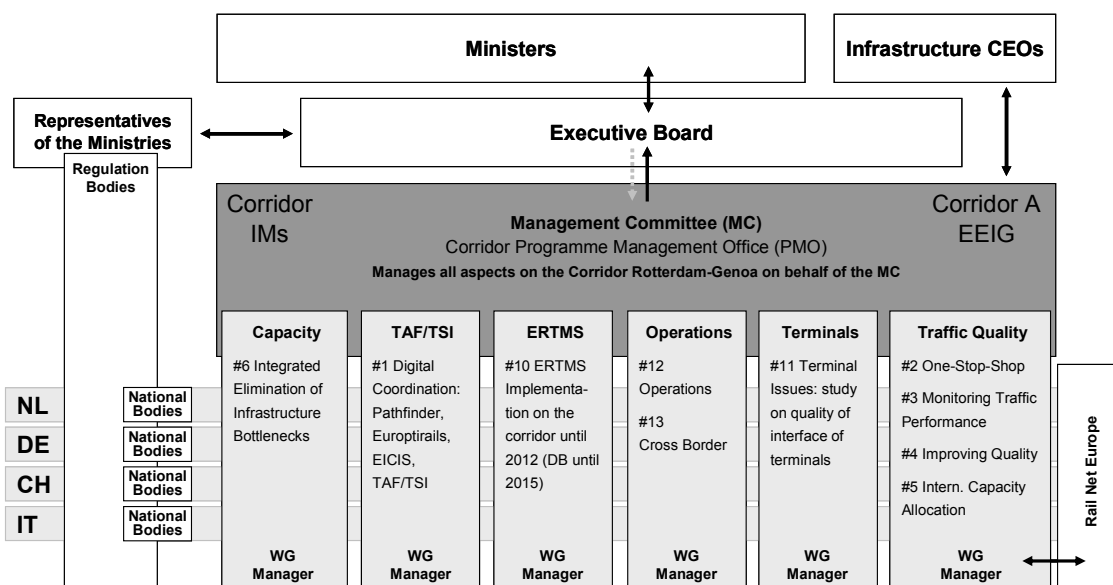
Ministers

Infrastructure CEOs

Representatives of the Ministries

Executive Board

Regulation Bodies

Corridor IMs

Management Committee (MC)
Corridor Programme Management Office (PMO)
Manages all aspects on the Corridor Rotterdam-Genoa on behalf of the MC

Corridor A EEIG

Capacity
#6 Integrated Elimination of Infrastructure Bottlenecks
WG Manager

TAF/TSI
#1 Digital Coordination: Pathfinder, Europtirails, EICIS, TAF/TSI
WG Manager

ERTMS
#10 ERTMS Implementation on the corridor until 2012 (DB until 2015)
WG Manager

Operations
#12 Operations
#13 Cross Border
WG Manager

Terminals
#11 Terminal Issues: study on quality of interface of terminals
WG Manager

Traffic Quality
#2 One-Stop-Shop
#3 Monitoring Traffic Performance
#4 Improving Quality
#5 Intern. Capacity Allocation
WG Manager

NL National Bodies
DE National Bodies
CH National Bodies
IT National Bodies

Rail Net Europe